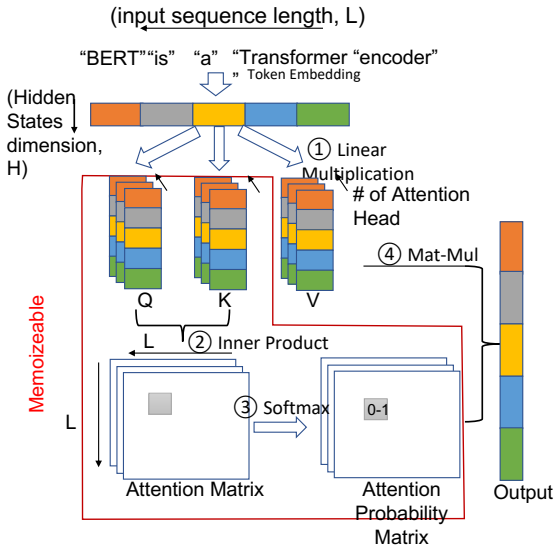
(input sequence length, L)

"BERT" "is" "a" "Transformer "encoder"
" Token Embedding

(Hidden States dimension, H)

① Linear Multiplication

# of Attention Head

Q K V

④ Mat-Mul

Memoizeable

L ② Inner Product

L

③ Softmax

0-1

Attention Matrix

Attention Probability Matrix

Output